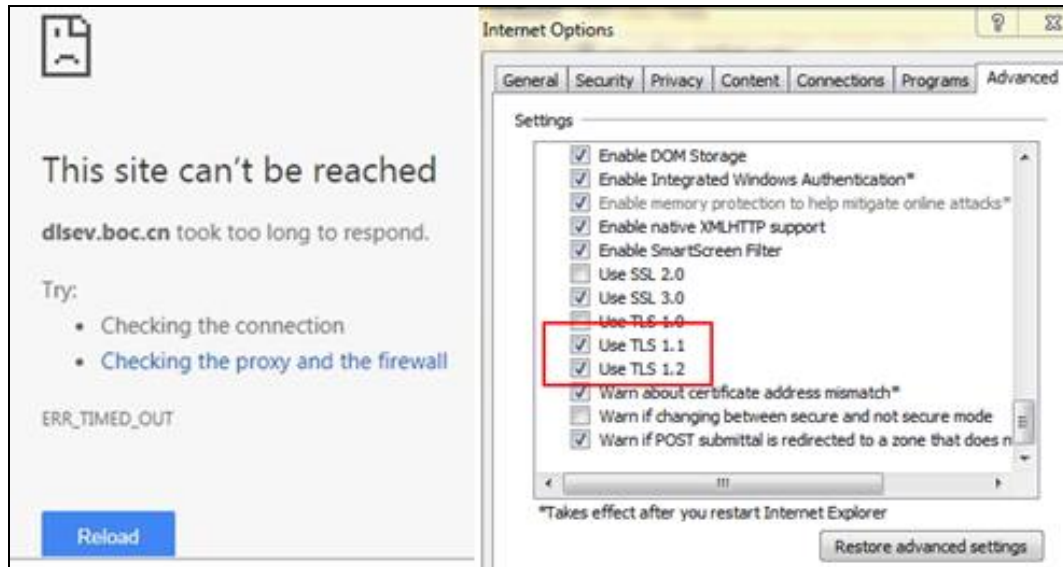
This site can't be reached

dlsev.boc.cn took too long to respond.

Try:

- Checking the connection
- Checking the proxy and the firewall

ERR_TIMED_OUT

Reload

Internet Options

General | Security | Privacy | Content | Connections | Programs | Advanced

Settings

Enable DOM Storage
Enable Integrated Windows Authentication*
Enable memory protection to help mitigate online attacks*
Enable native XMLHTTP support
Enable SmartScreen Filter
Use SSL 2.0
Use SSL 3.0
Use TLS 1.0
Use TLS 1.1
Use TLS 1.2
Warn about certificate address mismatch*
Warn if changing between secure and not secure mode
Warn if POST submittal is redirected to a zone that does n

*Takes effect after you restart Internet Explorer

Restore advanced settings